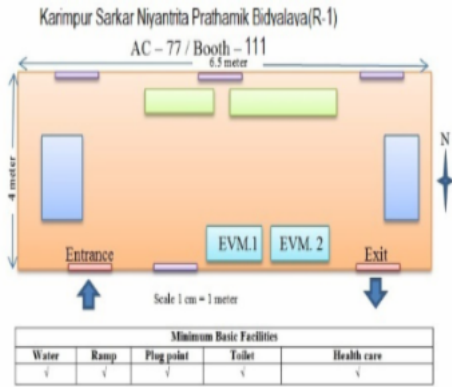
Karimpur Sarkar Niyantrita Prathamik Bidyalaya(R-1)

AC – 77 / Booth – 111

6.5 meter

4 meter

N

EVM.1

EVM. 2

Entrance

Exit

Scale 1 cm = 1 meter

| Minimum Basic Facilities | | | | |
|---|---|---|---|---|
| Water | Ramp | Plug point | Toilet | Health care |
| √ | √ | √ | √ | √ |